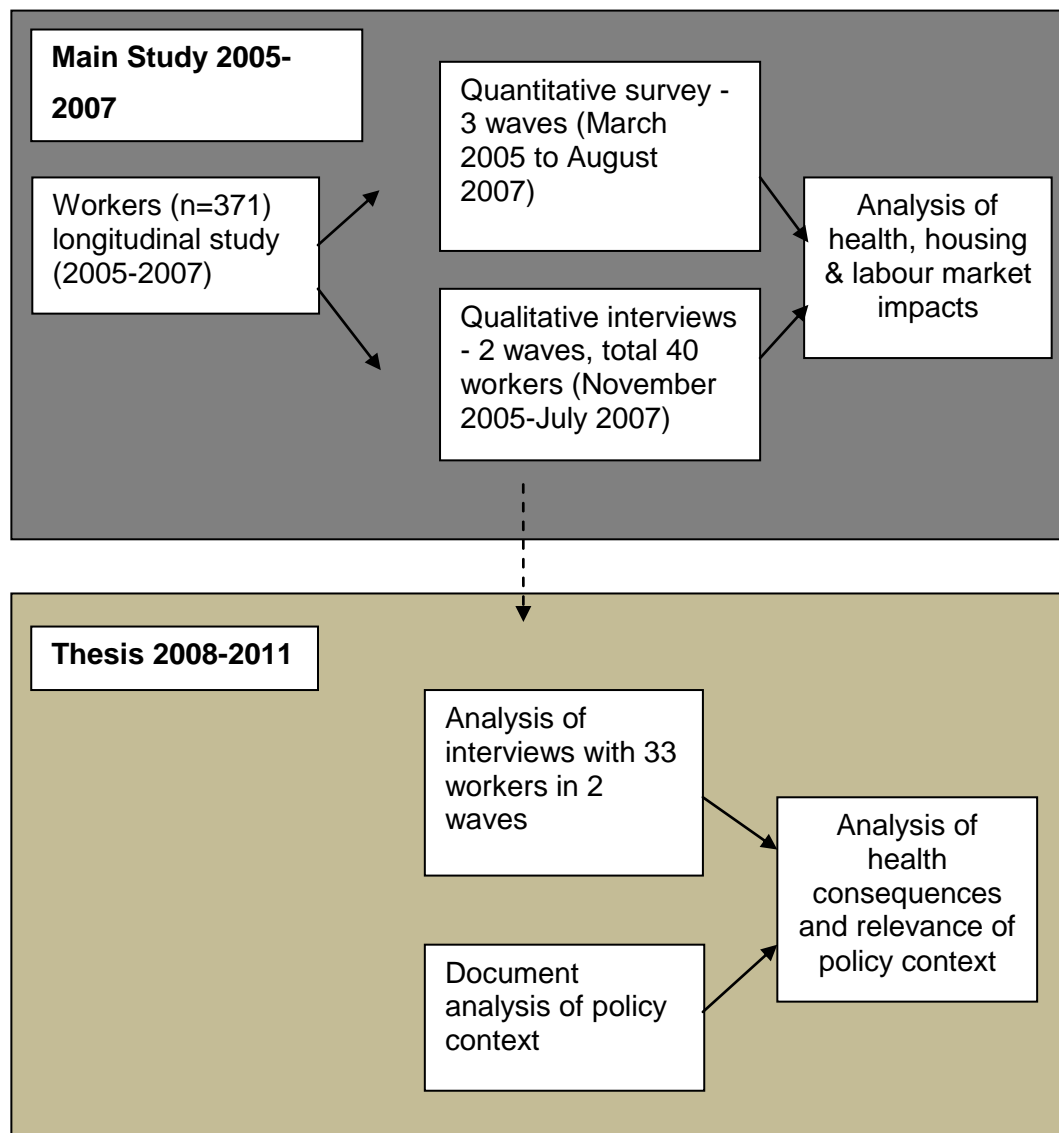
**Main Study 2005-2007**

Workers (n=371) longitudinal study (2005-2007)

Quantitative survey - 3 waves (March 2005 to August 2007)

Qualitative interviews - 2 waves, total 40 workers (November 2005-July 2007)

Analysis of health, housing & labour market impacts

**Thesis 2008-2011**

Analysis of interviews with 33 workers in 2 waves

Document analysis of policy context

Analysis of health consequences and relevance of policy context